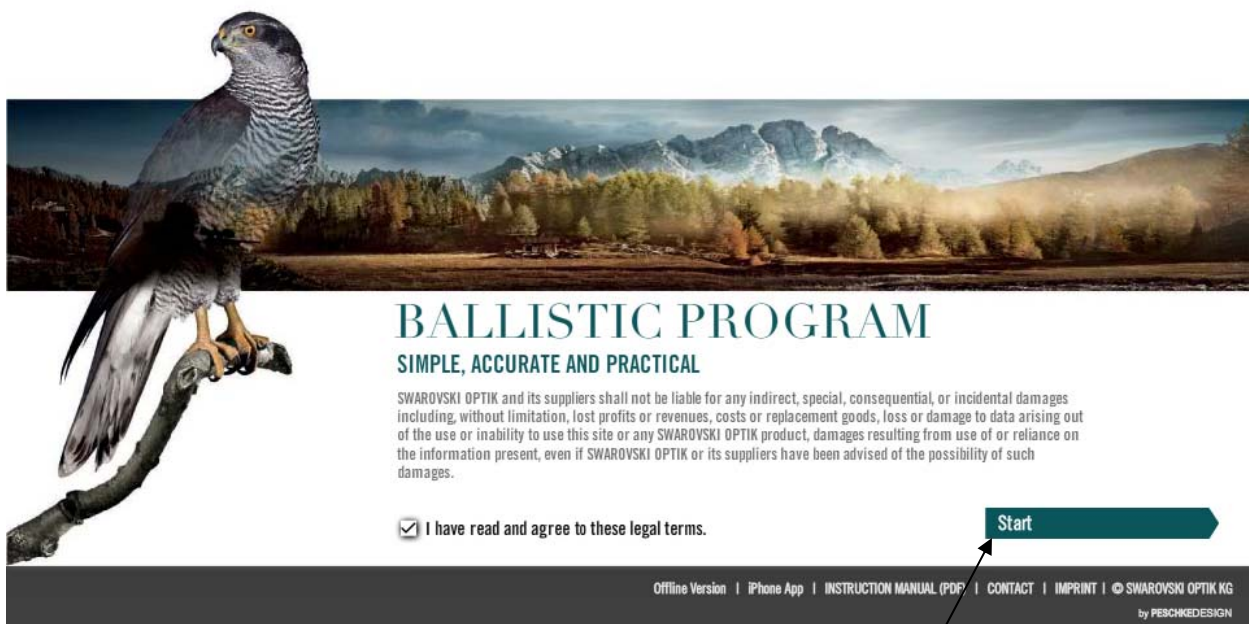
BALLISTIC PROGRAM

SIMPLE, ACCURATE AND PRACTICAL

SWAROVSKI OPTIK and its suppliers shall not be liable for any indirect, special, consequential, or incidental damages including, without limitation, lost profits or revenues, costs or replacement goods, loss or damage to data arising out of the use or inability to use this site or any SWAROVSKI OPTIK product, damages resulting from use of or reliance on the information present, even if SWAROVSKI OPTIK or its suppliers have been advised of the possibility of such damages.

I have read and agree to these legal terms.

Start

Offline Version | iPhone App | INSTRUCTION MANUAL (PDF) | CONTACT | IMPRINT | © SWAROVSKI OPTIK KG

by PESCHKEDESIGN